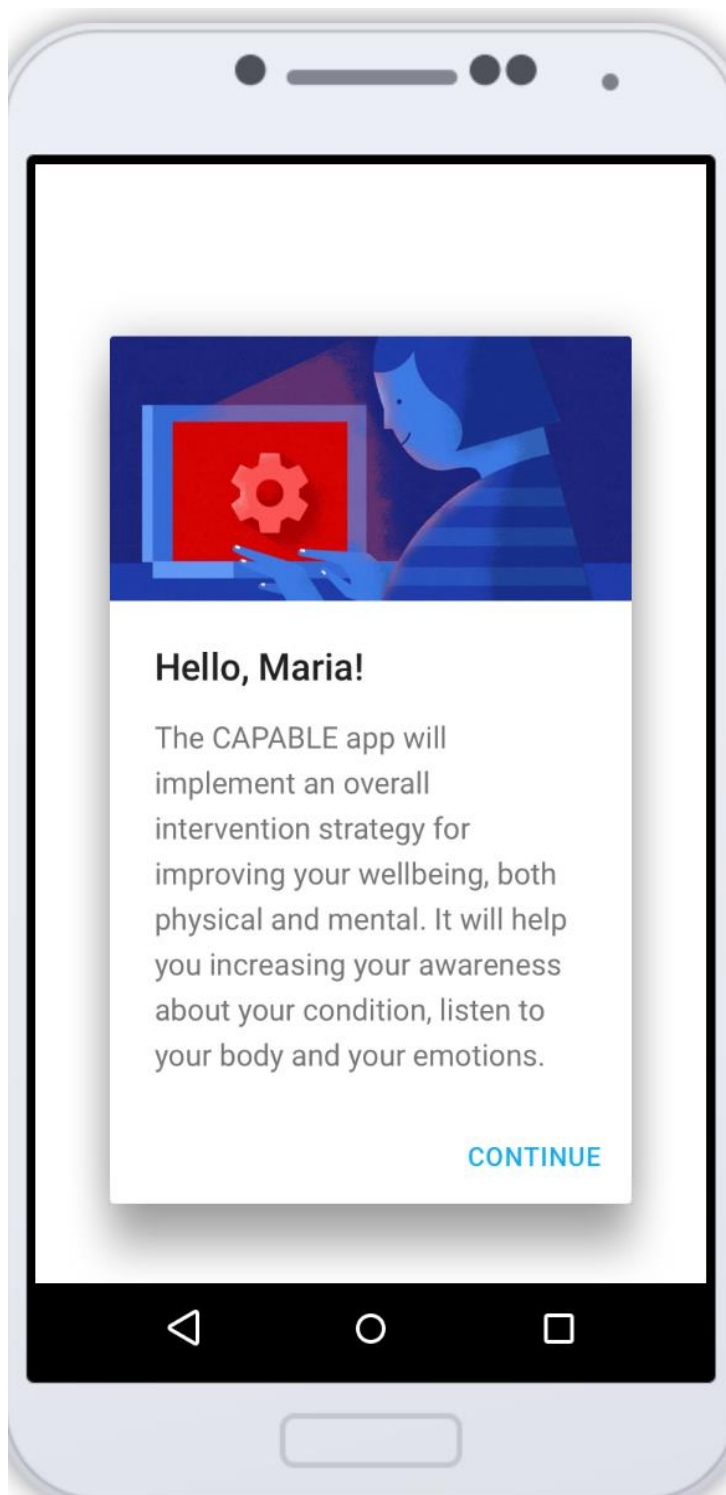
Hello, Maria!

The CAPABLE app will implement an overall intervention strategy for improving your wellbeing, both physical and mental. It will help you increasing your awareness about your condition, listen to your body and your emotions.

CONTINUE